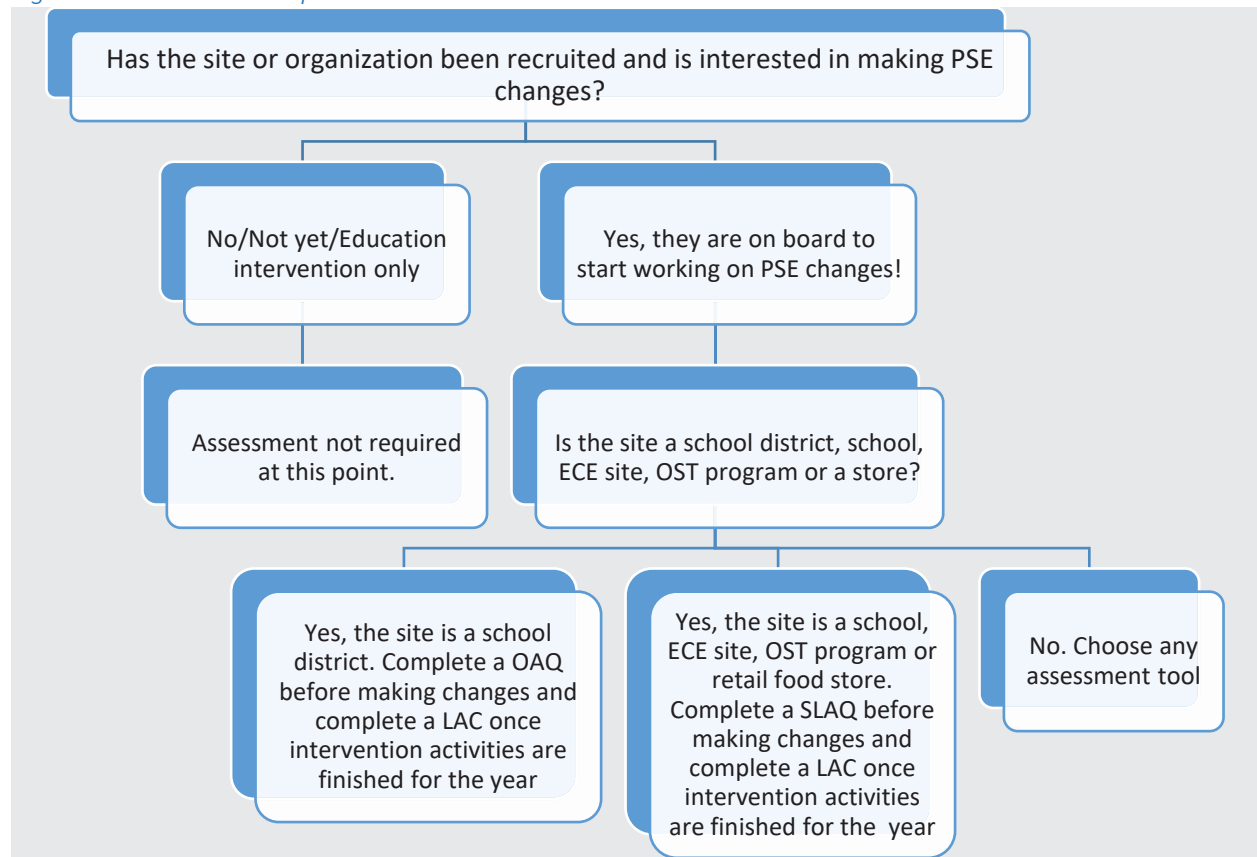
Has the site or organization been recruited and is interested in making PSE changes?

No/Not yet/Education intervention only

Yes, they are on board to start working on PSE changes!

Assessment not required at this point.

Is the site a school district, school, ECE site, OST program or a store?

Yes, the site is a school district. Complete a OAQ before making changes and complete a LAC once intervention activities are finished for the year

Yes, the site is a school, ECE site, OST program or retail food store. Complete a SLAQ before making changes and complete a LAC once intervention activities are finished for the year

No. Choose any assessment tool